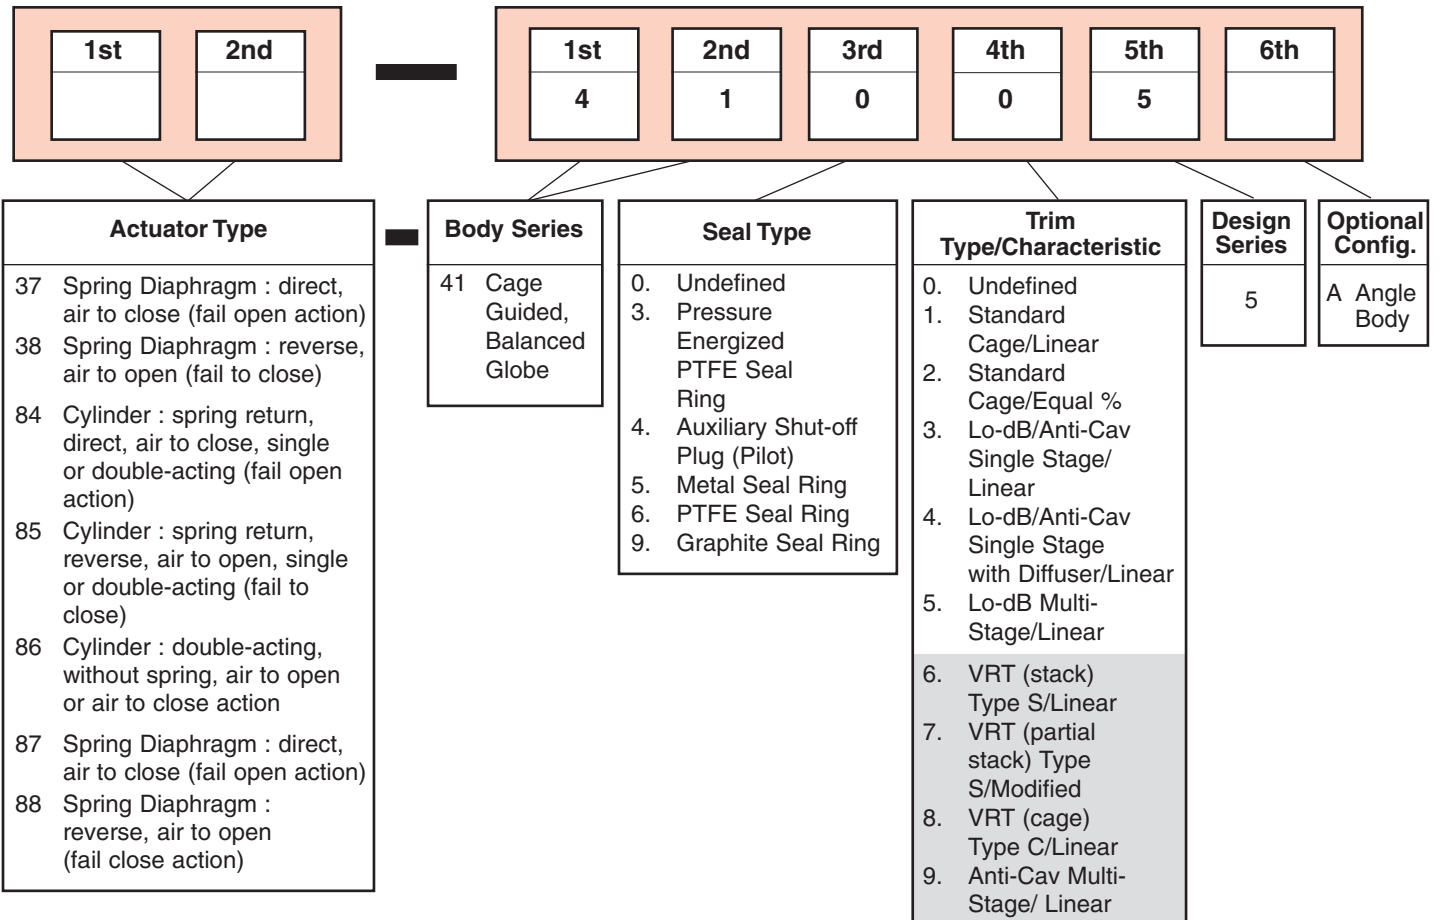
| 1st | 2nd |
|---|---|
| | |

| 1st | 2nd | 3rd | 4th | 5th | 6th |
|---|---|---|---|---|---|
| 4 | 1 | 0 | 0 | 5 | |

**Actuator Type**

37 Spring Diaphragm : direct, air to close (fail open action)
38 Spring Diaphragm : reverse, air to open (fail to close)
84 Cylinder : spring return, direct, air to close, single or double-acting (fail open action)
85 Cylinder : spring return, reverse, air to open, single or double-acting (fail to close)
86 Cylinder : double-acting, without spring, air to open or air to close action
87 Spring Diaphragm : direct, air to close (fail open action)
88 Spring Diaphragm : reverse, air to open (fail close action)

**Body Series**

41 Cage Guided, Balanced Globe

**Seal Type**

0. Undefined
3. Pressure Energized PTFE Seal Ring
4. Auxiliary Shut-off Plug (Pilot)
5. Metal Seal Ring
6. PTFE Seal Ring
9. Graphite Seal Ring

**Trim Type/Characteristic**

0. Undefined
1. Standard Cage/Linear
2. Standard Cage/Equal %
3. Lo-dB/Anti-Cav Single Stage/ Linear
4. Lo-dB/Anti-Cav Single Stage with Diffuser/Linear
5. Lo-dB Multi-Stage/Linear
6. VRT (stack) Type S/Linear
7. VRT (partial stack) Type S/Modified
8. VRT (cage) Type C/Linear
9. Anti-Cav Multi-Stage/ Linear

**Design Series**

5

**Optional Config.**

A Angle Body